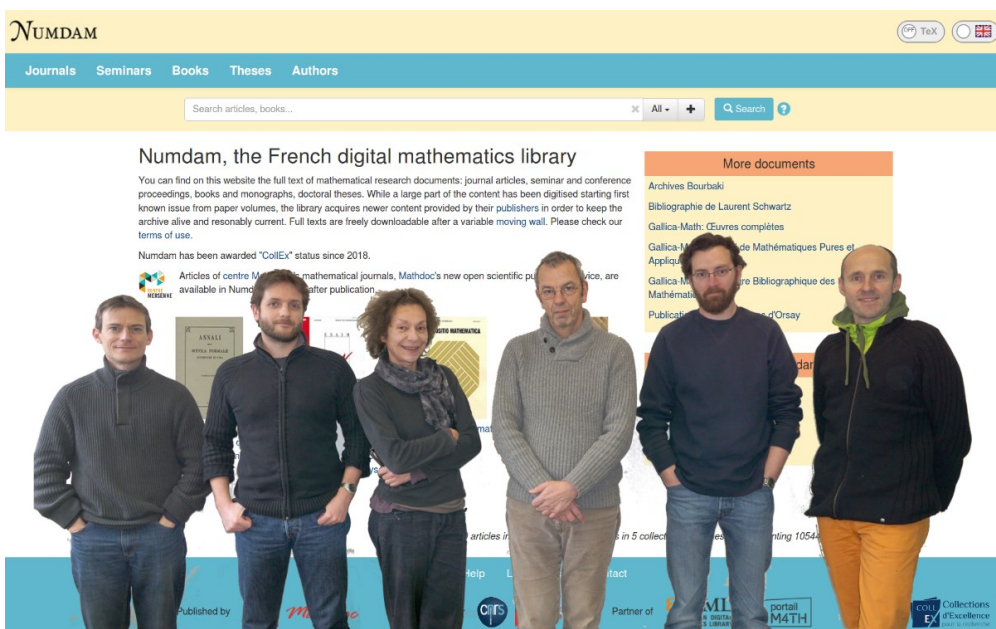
NUMDAM

TeX

Journals Seminars Books Theses Authors

Search articles, books...

All

Search

?

Numdam, the French digital mathematics library

You can find on this website the full text of mathematical research documents: journal articles, seminar and conference proceedings, books and monographs, doctoral theses. While a large part of the content has been digitised starting first known issue from paper volumes, the library acquires newer content provided by their publishers in order to keep the archive alive and resonably current. Full texts are freely downloadable after a variable moving wall. Please check our terms of use.

Numdam has been awarded "CollEx" status since 2018.

Articles of centre M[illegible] mathematical journals, Mathdoc's new open scientific pu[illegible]vice, are available in Numd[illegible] after publication.

More documents

Archives Bourbaki

Bibliographie de Laurent Schwartz

Gallica-Math: Œuvres complètes

Gallica-M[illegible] de Mathématiques Pures et Appliqu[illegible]

Gallica-M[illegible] Bibliographique des Mathémati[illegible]

Publicatio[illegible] d'Orsay

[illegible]dar

ANNALI

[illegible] articles i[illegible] in 5 collect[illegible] ting 10544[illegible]

Help

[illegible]tact

Published by

Partner of

portail M4TH

COLL EX Collections d'Excellence